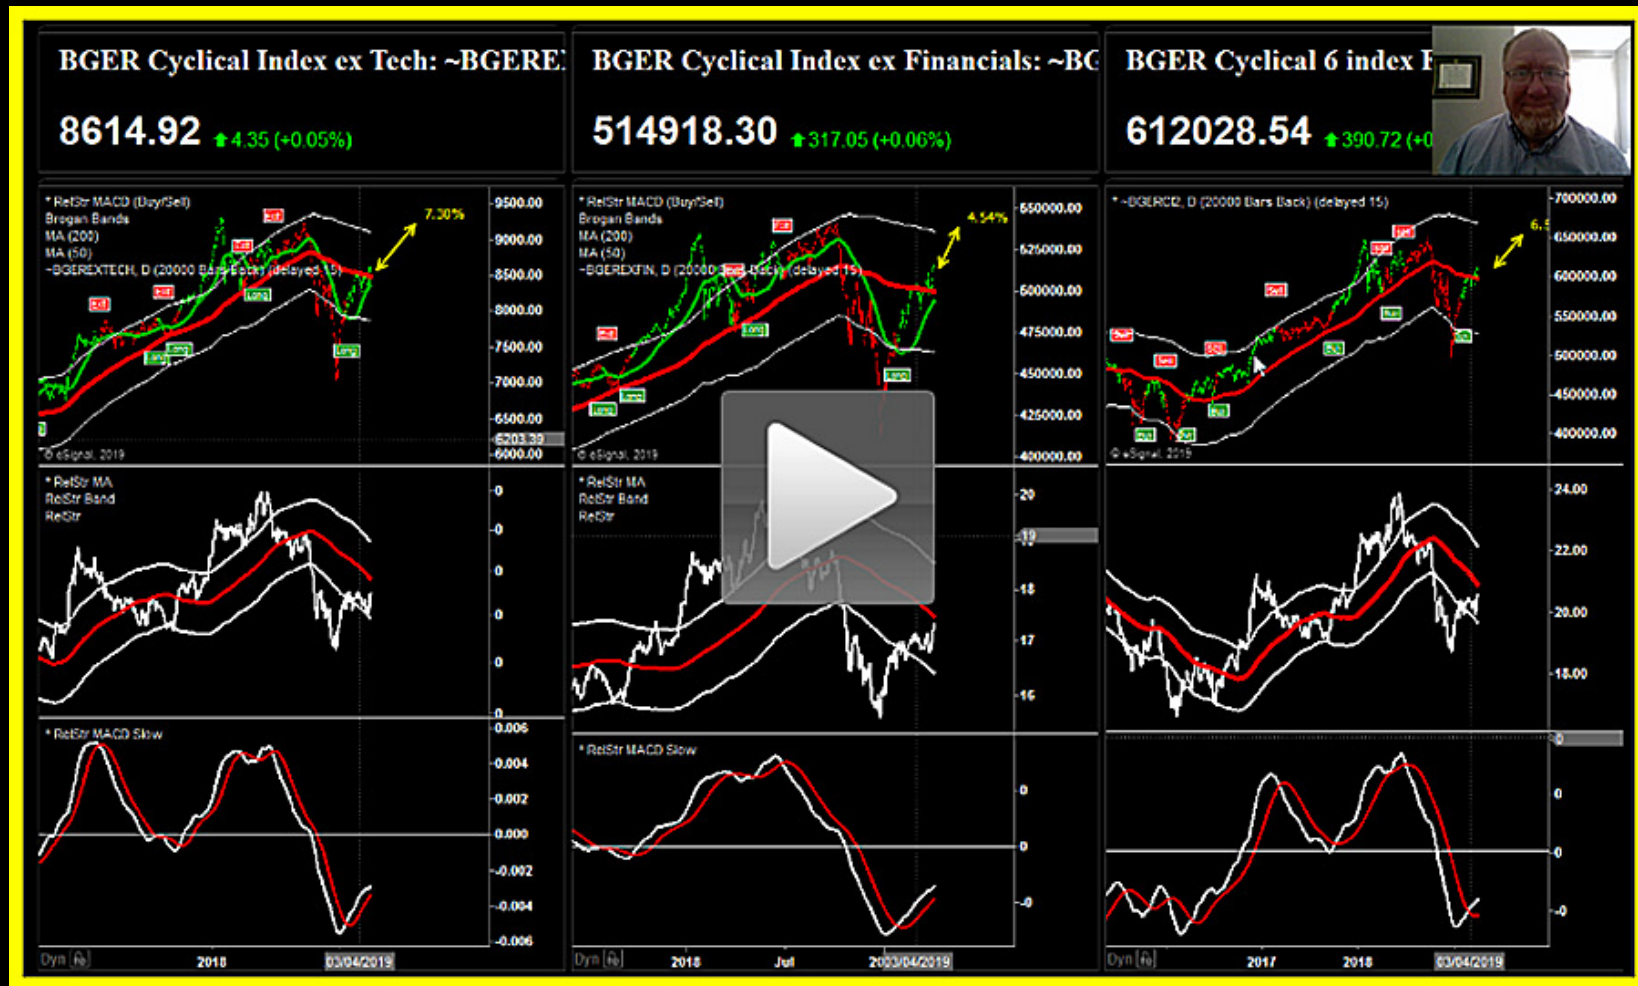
BGER Cyclical Index ex Tech: ~BGERE

8614.92 4.35 (+0.05%)

* RelStr MACD (Buy/Sell)
Brogan Bands
MA (200)
MA (50)
~BGEREXTECH, D (20000 Bars Back) (delayed 15)

7.30%

9500.00
9000.00
8500.00
8000.00
7500.00
7000.00
6500.00
6203.39
6000.00

© eSignal, 2019

* RelStr MA
RelStr Band
RelStr

* RelStr MACD Slow

0.006
0.004
0.002
0.000
-0.002
-0.004
-0.006

Dyn
2018
03/04/2019

BGER Cyclical Index ex Financials: ~BG

514918.30 317.05 (+0.06%)

* RelStr MACD (Buy/Sell)
Brogan Bands
MA (200)
MA (50)
~BGEREXFIN, D (20000 Bars Back) (delayed 15)

4.54%

550000.00
525000.00
500000.00
475000.00
450000.00
425000.00
400000.00

© eSignal, 2019

* RelStr MA
RelStr Band
RelStr

20
19
18
17
16

* RelStr MACD Slow

Dyn
2018
Jul
2019
03/04/2019

BGER Cyclical 6 index

612028.54 390.72 (+0

* ~BGERC6, D (20000 Bars Back) (delayed 15)

6.

700000.00
650000.00
600000.00
550000.00
500000.00
450000.00
400000.00

© eSignal, 2019

24.00
22.00
20.00
18.00

Dyn
2017
2018
03/04/2019